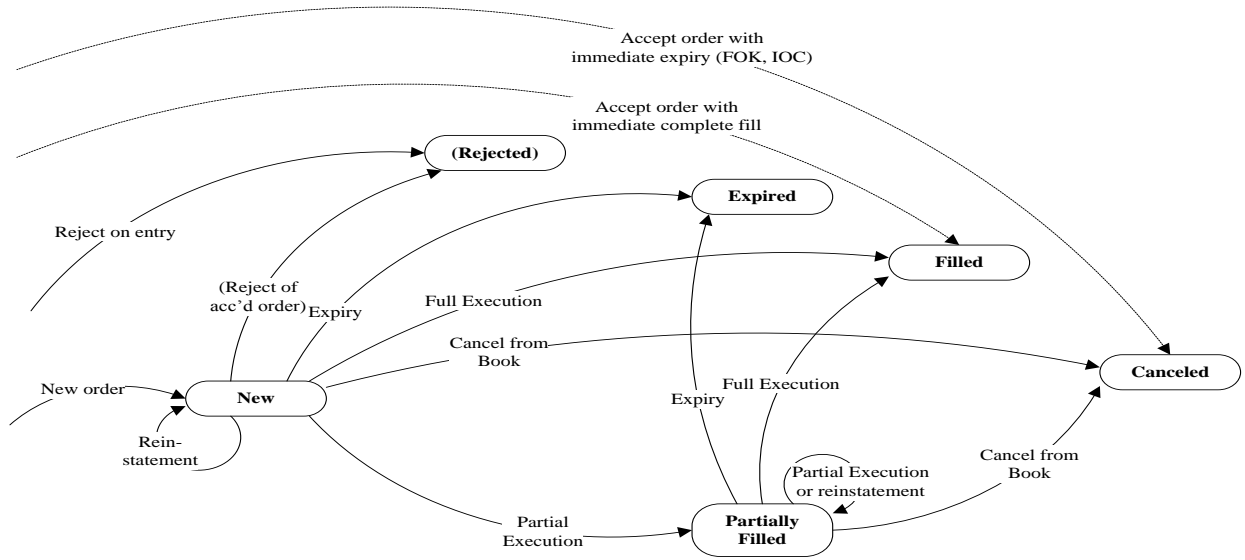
Accept order with immediate expiry (FOK, IOC)

Accept order with immediate complete fill

(Rejected)

Expired

Reject on entry

Filled

(Reject of acc'd order)

Expiry

Full Execution

Cancel from Book

Canceled

New order

New

Full Execution

Expiry

Rein-statement

Cancel from Book

Partial Execution or reinstatement

Partial Execution

Partially Filled